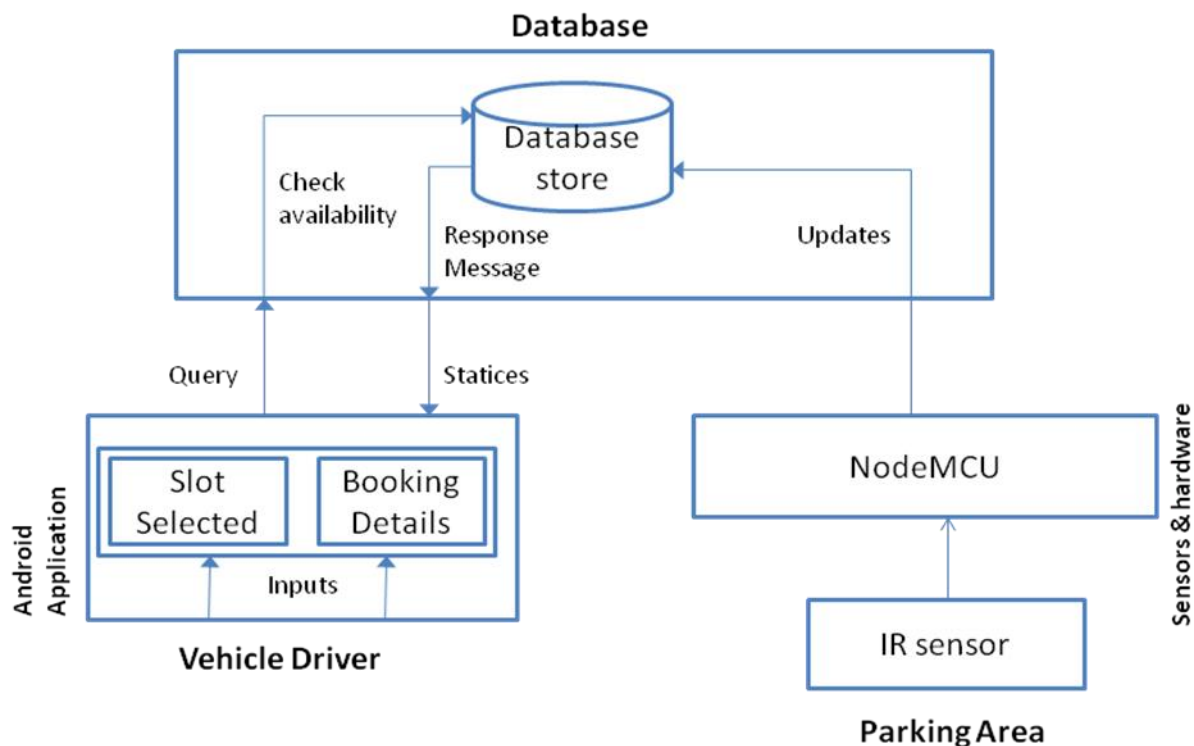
Database

Database store

Check availability

Response Message

Updates

Query

Statices

Android Application

Slot Selected

Booking Details

Inputs

Vehicle Driver

NodeMCU

Sensors & hardware

IR sensor

Parking Area